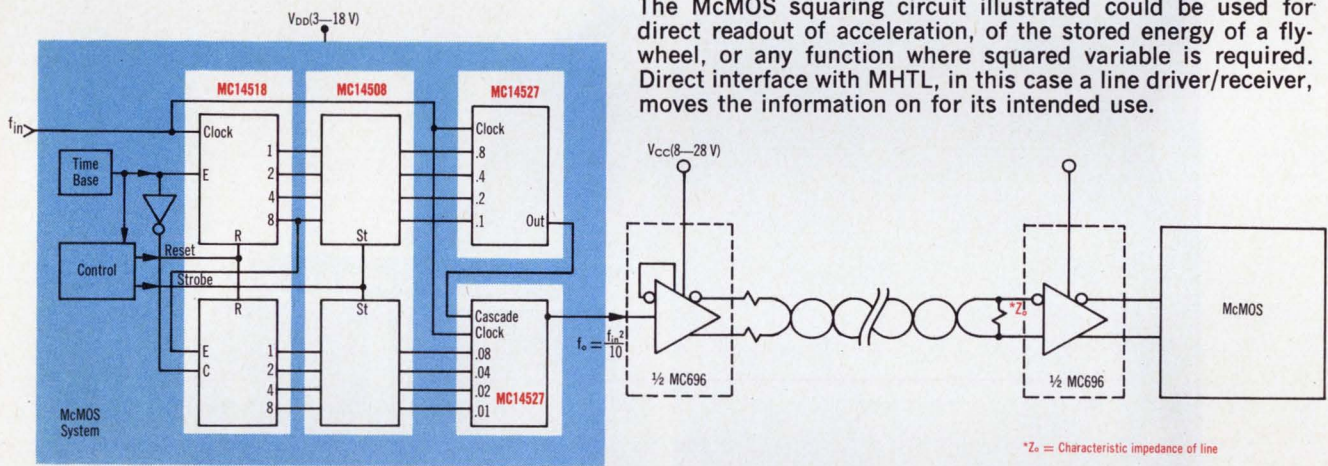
The McMOS squaring circuit illustrated could be used for direct readout of acceleration, of the stored energy of a flywheel, or any function where squared variable is required. Direct interface with MHTL, in this case a line driver/receiver, moves the information on for its intended use.

$V_{DD}(3-18\text{ V})$

MC14518
MC14508
MC14527

$f_{in}$
Clock
Time Base
E
1
2
4
8
R
Reset
Control
Strobe
R
E
C
1
2
4
8
St
St
Clock
.8
.4
.2
.1
Out
Cascade
Clock
.08
.04
.02
.01
MC14527
McMOS System

$f_o = \frac{f_{in}^2}{10}$

$V_{CC}(8-28\text{ V})$

½ MC696
*$Z_o$
½ MC696
McMOS

*$Z_o$ = Characteristic impedance of line